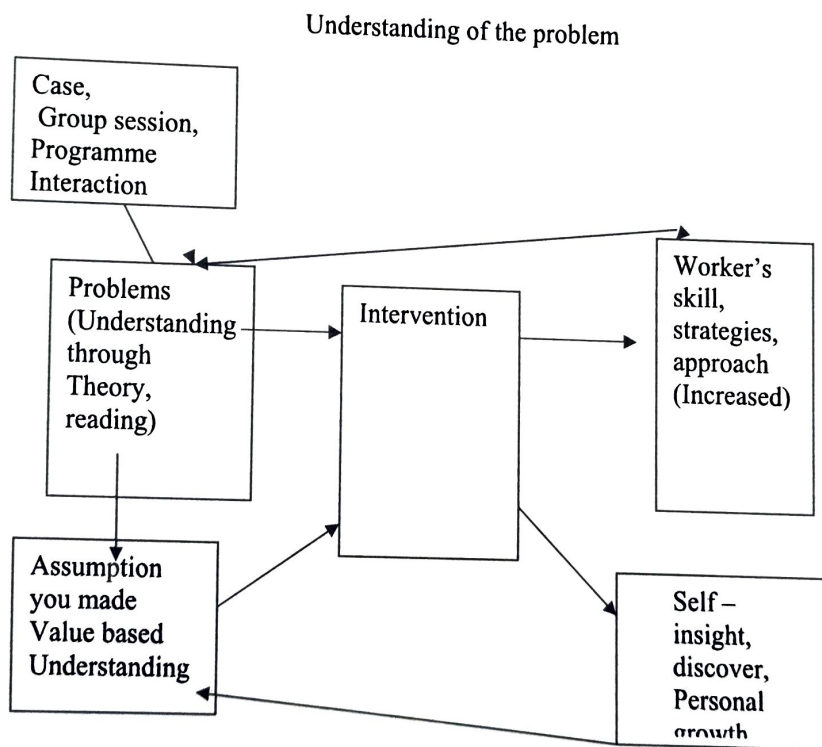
Understanding of the problem

Case,
Group session,
Programme
Interaction

Problems
(Understanding
through
Theory,
reading)

Intervention

Worker's
skill,
strategies,
approach
(Increased)

Assumption
you made
Value based
Understanding

Self –
insight,
discover,
Personal
growth